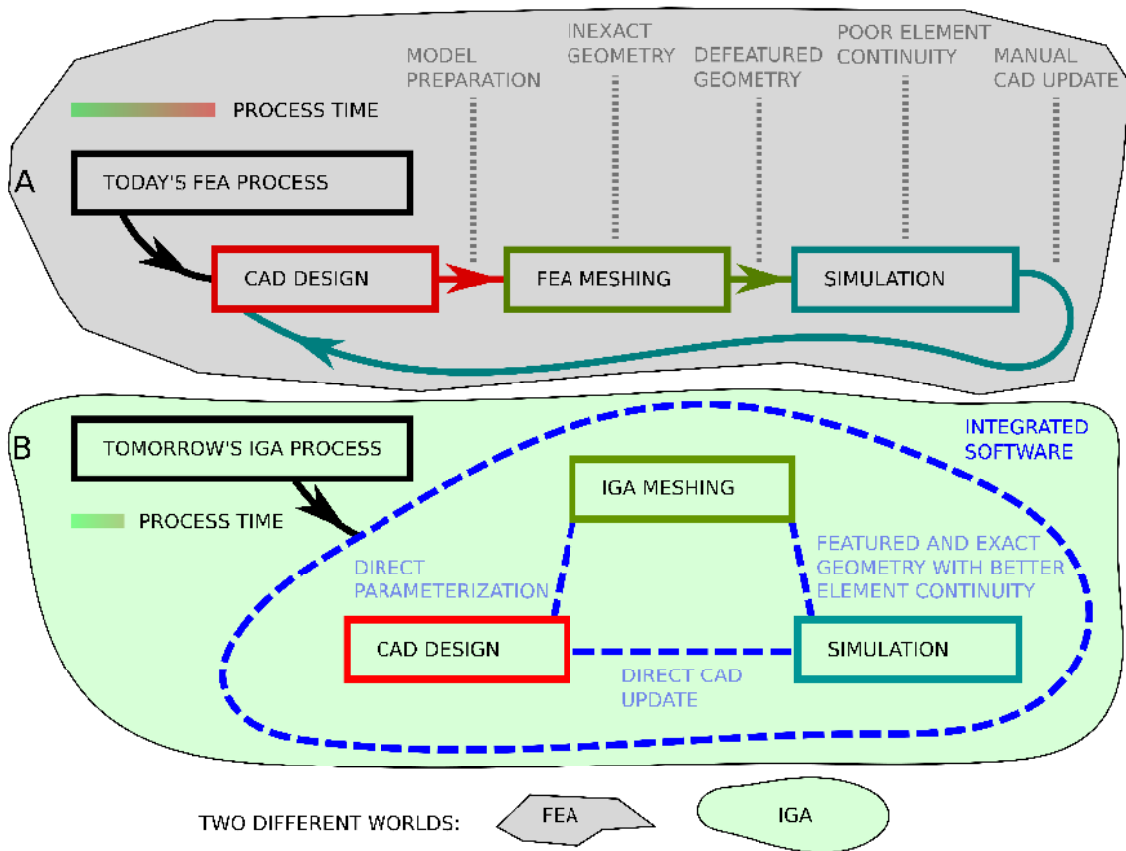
MODEL PREPARATION

INEXACT GEOMETRY

DEFEATURED GEOMETRY

POOR ELEMENT CONTINUITY

MANUAL CAD UPDATE

PROCESS TIME

A

TODAY'S FEA PROCESS

CAD DESIGN

FEA MESHING

SIMULATION

B

TOMORROW'S IGA PROCESS

INTEGRATED SOFTWARE

PROCESS TIME

IGA MESHING

DIRECT PARAMETERIZATION

FEATURED AND EXACT GEOMETRY WITH BETTER ELEMENT CONTINUITY

CAD DESIGN

SIMULATION

DIRECT CAD UPDATE

TWO DIFFERENT WORLDS:

FEA

IGA